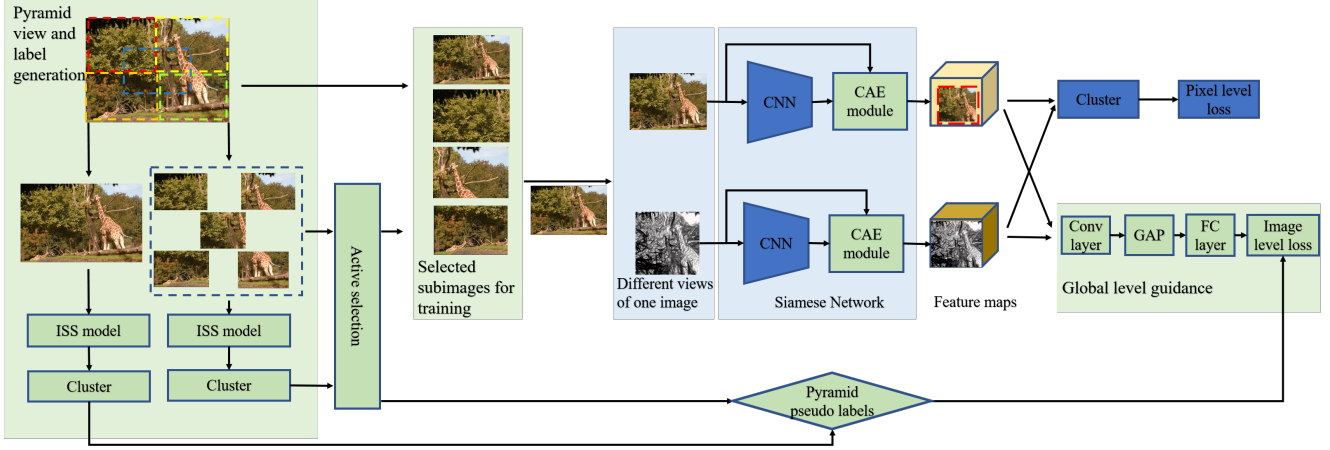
Pyramid view and label generation

ISS model

Cluster

ISS model

Cluster

Active selection

Selected subimages for training

Different views of one image

CNN

CAE module

CNN

CAE module

Siamese Network

Feature maps

Cluster

Pixel level loss

Conv layer

GAP

FC layer

Image level loss

Global level guidance

Pyramid pseudo labels